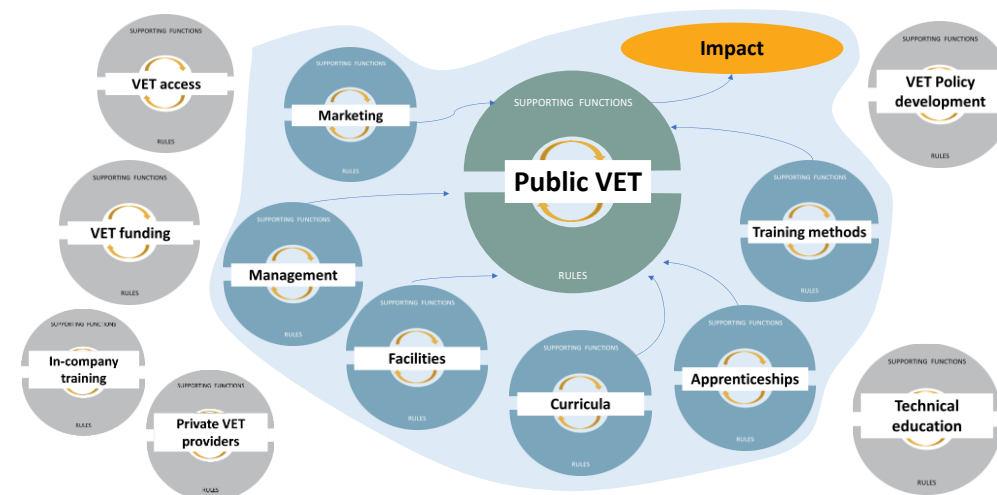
SUPPORTING FUNCTIONS
VET access
RULES

SUPPORTING FUNCTIONS
VET funding
RULES

SUPPORTING FUNCTIONS
In-company training
RULES

SUPPORTING FUNCTIONS
Private VET providers
RULES

SUPPORTING FUNCTIONS
Marketing
RULES

SUPPORTING FUNCTIONS
Management
RULES

SUPPORTING FUNCTIONS
Facilities
RULES

SUPPORTING FUNCTIONS
Curricula
RULES

SUPPORTING FUNCTIONS
Apprenticeships
RULES

SUPPORTING FUNCTIONS
Training methods
RULES

SUPPORTING FUNCTIONS
Public VET
RULES

Impact

SUPPORTING FUNCTIONS
VET Policy development
RULES

SUPPORTING FUNCTIONS
Technical education
RULES